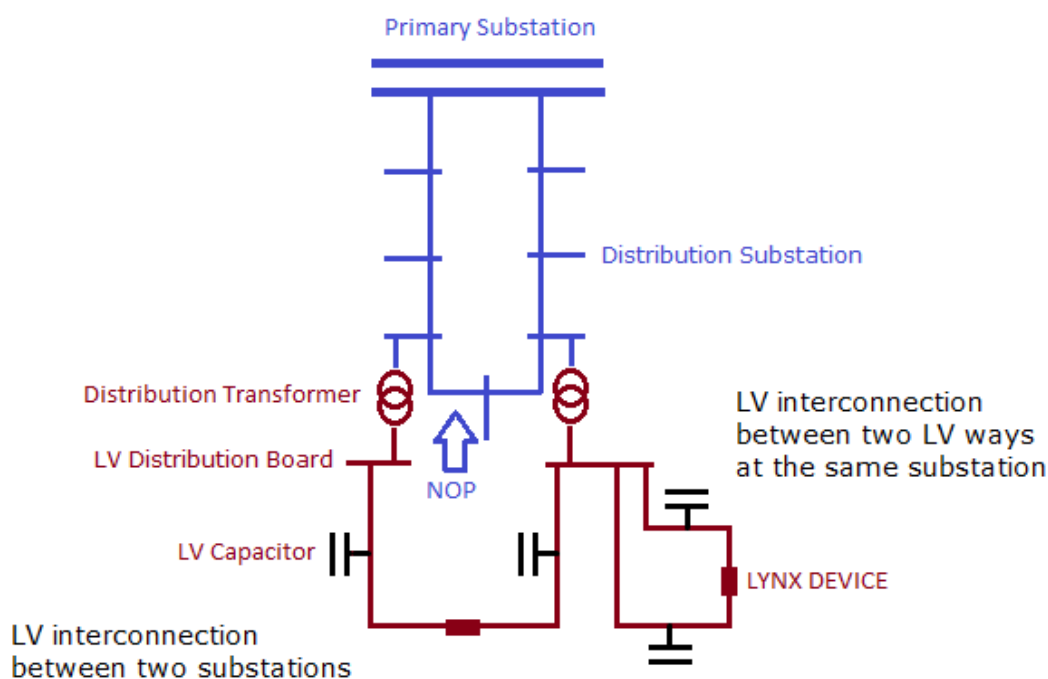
Primary Substation

Distribution Substation

Distribution Transformer

LV Distribution Board

NOP

LV interconnection between two LV ways at the same substation

LV Capacitor

LYNX DEVICE

LV interconnection between two substations